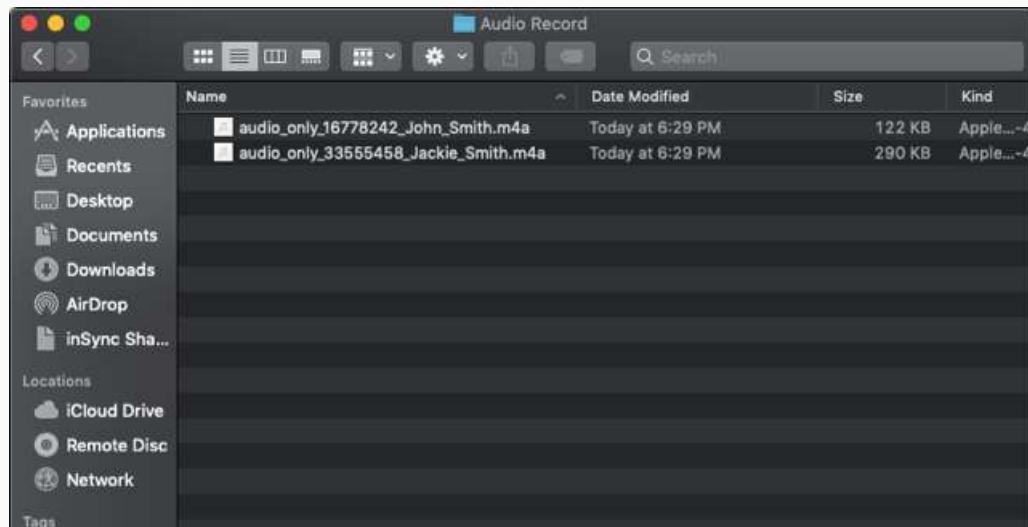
Audio Record

Search

Favorites
Applications
Recents
Desktop
Documents
Downloads
AirDrop
inSync Sha...

Locations
iCloud Drive
Remote Disc
Network

Tags

| Name | Date Modified | Size | Kind |
|---|---|---|---|
| audio_only_16778242_John_Smith.m4a | Today at 6:29 PM | 122 KB | Apple...-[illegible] |
| audio_only_33555458_Jackie_Smith.m4a | Today at 6:29 PM | 290 KB | Apple...-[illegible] |